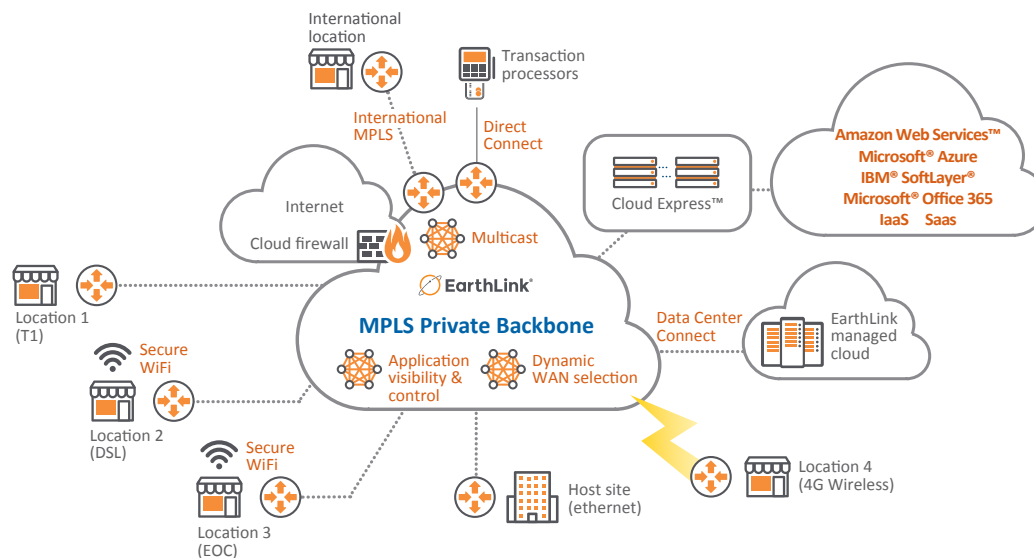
International location

Transaction processors

International MPLS

Direct Connect

Cloud Express™

Amazon Web Services™
Microsoft® Azure
IBM® SoftLayer®
Microsoft® Office 365
IaaS Saas

Internet

Cloud firewall

Multicast

EarthLink®

MPLS Private Backbone

Location 1 (T1)

Secure WiFi

Location 2 (DSL)

Application visibility & control

Dynamic WAN selection

Data Center Connect

EarthLink managed cloud

Secure WiFi

Location 3 (EOC)

Host site (ethernet)

Location 4 (4G Wireless)